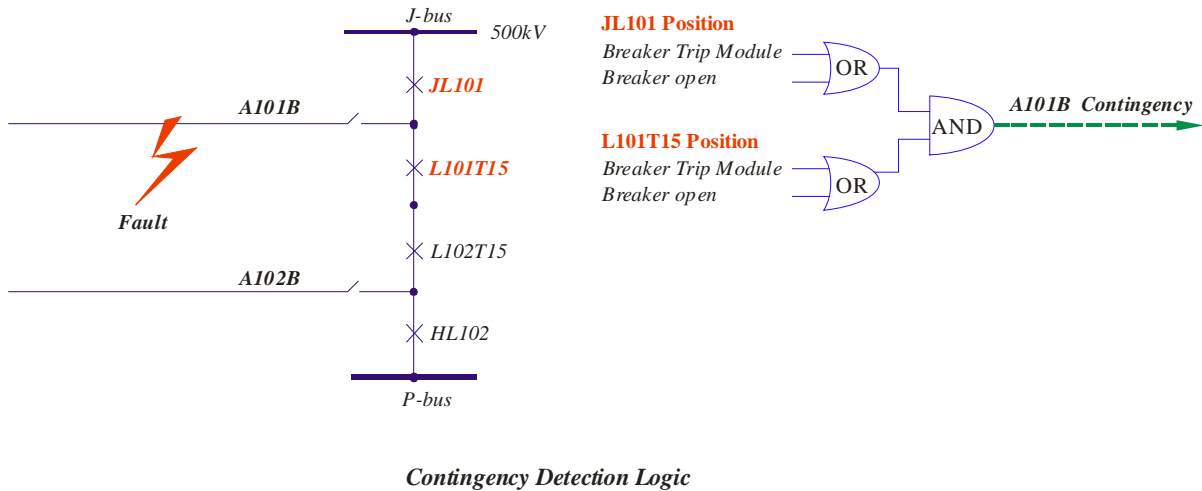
J-bus
500kV
JL101
A101B
L101T15
Fault
L102T15
A102B
HL102
P-bus

JL101 Position
Breaker Trip Module
Breaker open
OR
AND
A101B Contingency
L101T15 Position
Breaker Trip Module
Breaker open
OR

Contingency Detection Logic